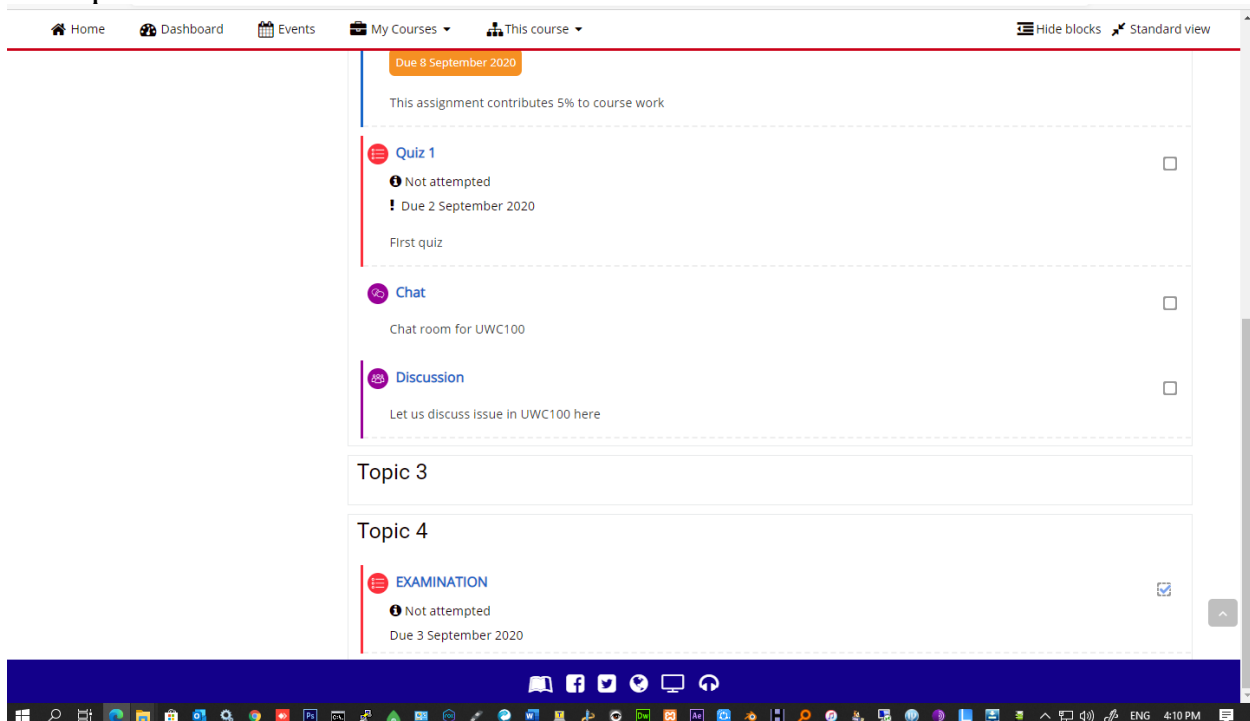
Home Dashboard Events My Courses This course Hide blocks Standard view

Due 8 September 2020

This assignment contributes 5% to course work

Quiz 1

Not attempted

Due 2 September 2020

FIrst quiz

Chat

Chat room for UWC100

Discussion

Let us discuss issue in UWC100 here

Topic 3

Topic 4

EXAMINATION

Not attempted

Due 3 September 2020

ENG 4:10 PM